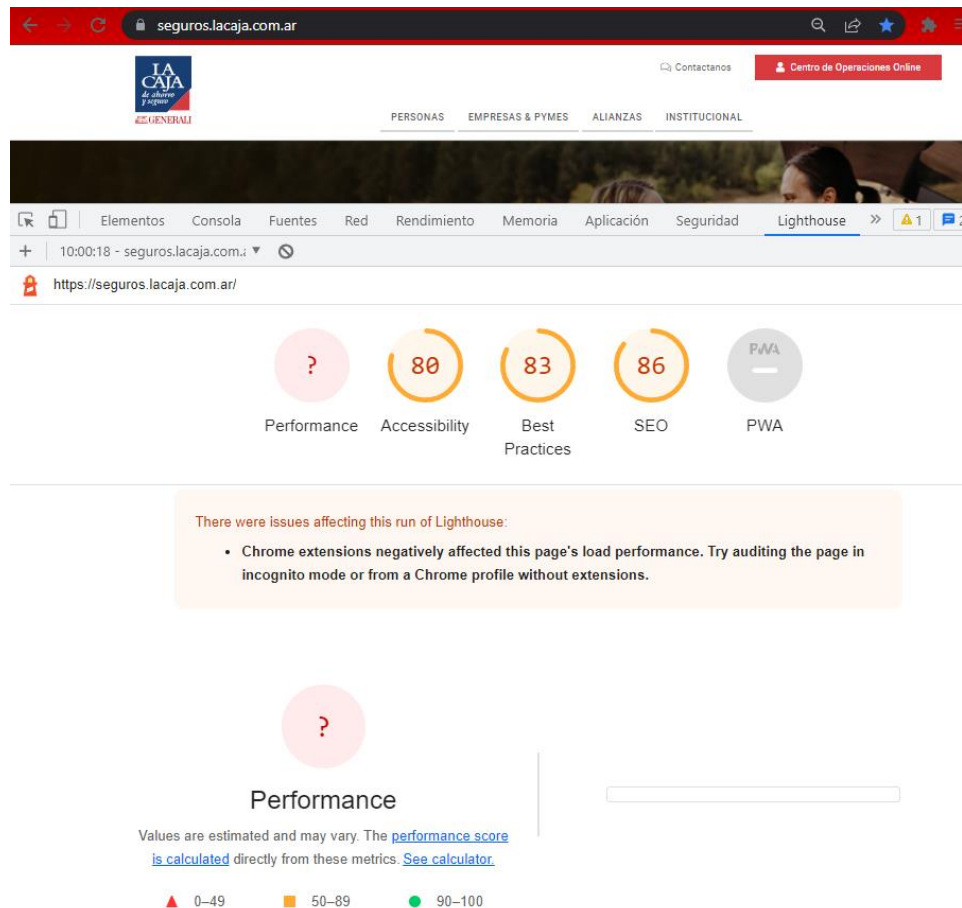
seguros.lacaja.com.ar

LA CAJA de ahorro y seguro
GENERALI

Contactanos
Centro de Operaciones Online

PERSONAS EMPRESAS & PYMES ALIANZAS INSTITUCIONAL

Elementos Consola Fuentes Red Rendimiento Memoria Aplicación Seguridad Lighthouse » 1

10:00:18 - seguros.lacaja.com.a

https://seguros.lacaja.com.ar/

?
Performance

80
Accessibility

83
Best Practices

86
SEO

PWA
PWA

There were issues affecting this run of Lighthouse:

• Chrome extensions negatively affected this page's load performance. Try auditing the page in incognito mode or from a Chrome profile without extensions.

?

Performance

Values are estimated and may vary. The performance score is calculated directly from these metrics. See calculator.

0–49 50–89 90–100